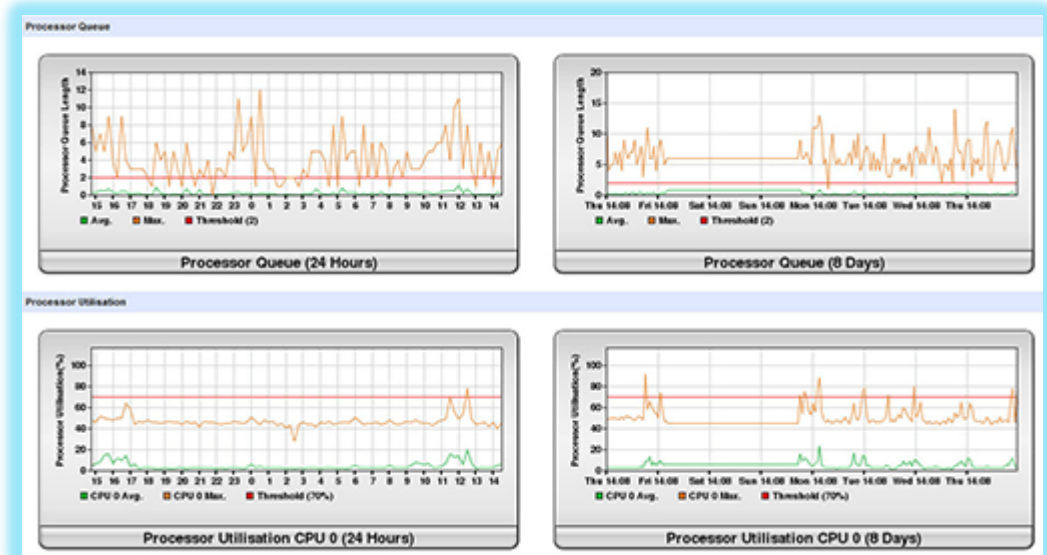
Processor Queue

Processor Queue Length

14
12
10
8
6
4
2
0

15 16 17 18 19 20 21 22 23 0 1 2 3 4 5 6 7 8 9 10 11 12 13 14

Avg. Max. Threshold (2)

Processor Queue (24 Hours)

Processor Queue Length

20
15
10
5
0

Thu 14:00 Fri 14:00 Sat 14:00 Sun 14:00 Mon 14:00 Tue 14:00 Wed 14:00 Thu 14:00

Avg. Max. Threshold (2)

Processor Queue (8 Days)

Processor Utilisation

Processor Utilisation(%)

100
80
60
40
20
0

15 16 17 18 19 20 21 22 23 0 1 2 3 4 5 6 7 8 9 10 11 12 13 14

CPU 0 Avg. CPU 0 Max. Threshold (70%)

Processor Utilisation CPU 0 (24 Hours)

Processor Utilisation(%)

100
80
60
40
20
0

Thu 14:00 Fri 14:00 Sat 14:00 Sun 14:00 Mon 14:00 Tue 14:00 Wed 14:00 Thu 14:00

CPU 0 Avg. CPU 0 Max. Threshold (70%)

Processor Utilisation CPU 0 (8 Days)